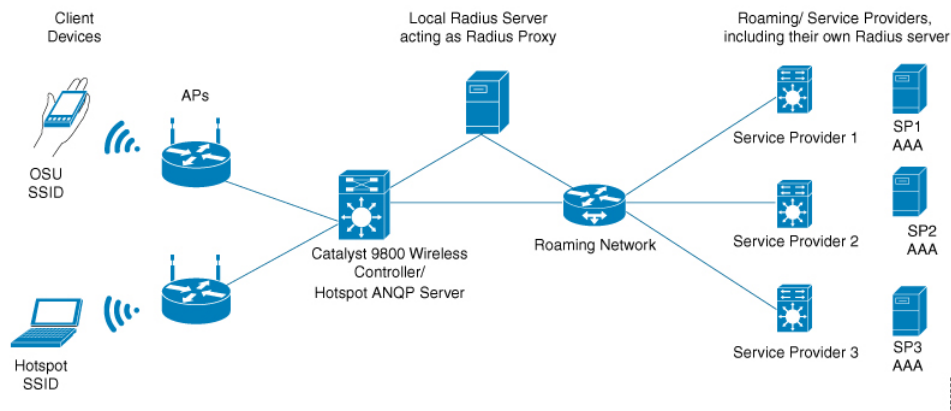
Client Devices

Local Radius Server acting as Radius Proxy

Roaming/ Service Providers, including their own Radius server

APs

OSU SSID

Hotspot SSID

Catalyst 9800 Wireless Controller/ Hotspot ANQP Server

Roaming Network

Service Provider 1

SP1 AAA

Service Provider 2

SP2 AAA

Service Provider 3

SP3 AAA